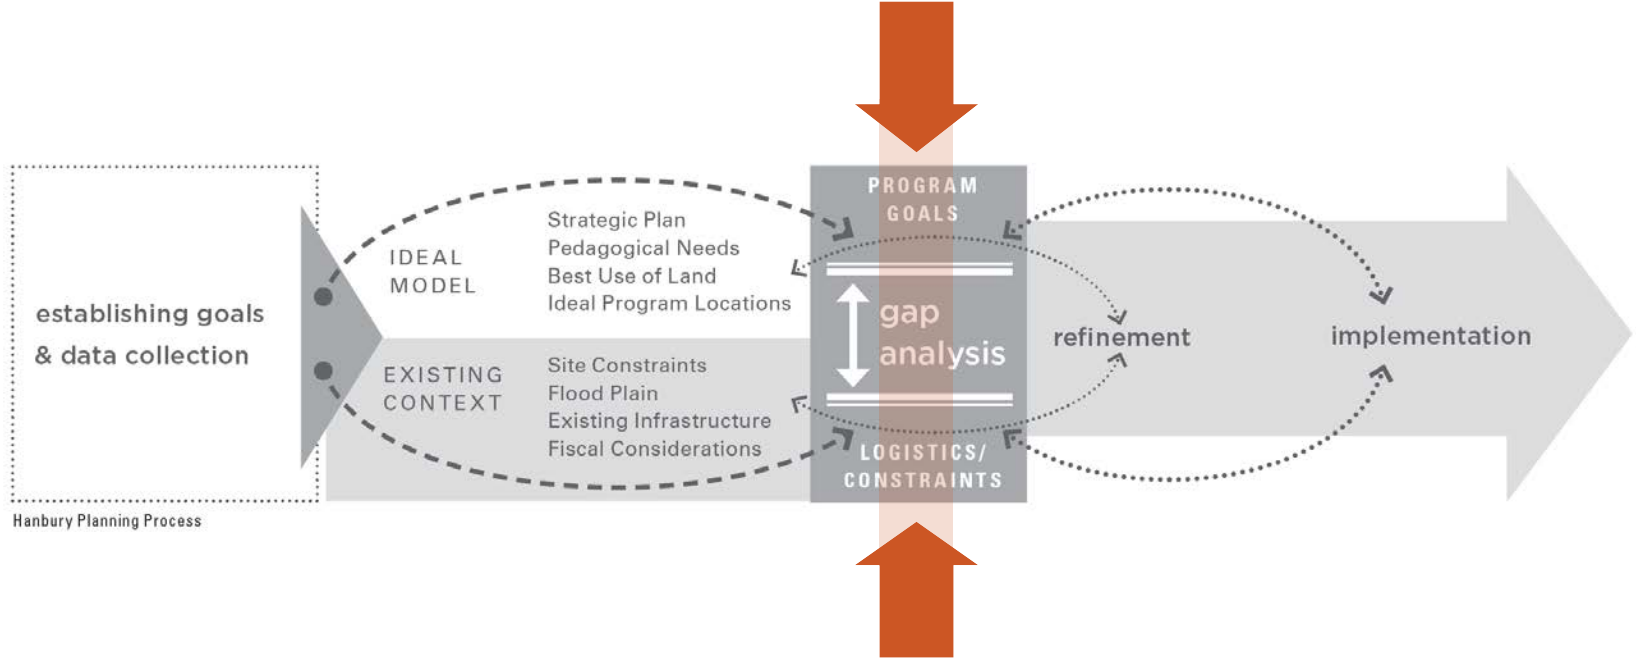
establishing goals & data collection

IDEAL MODEL

Strategic Plan
Pedagogical Needs
Best Use of Land
Ideal Program Locations

EXISTING CONTEXT

Site Constraints
Flood Plain
Existing Infrastructure
Fiscal Considerations

PROGRAM GOALS

gap analysis

LOGISTICS/ CONSTRAINTS

refinement

implementation

Hanbury Planning Process